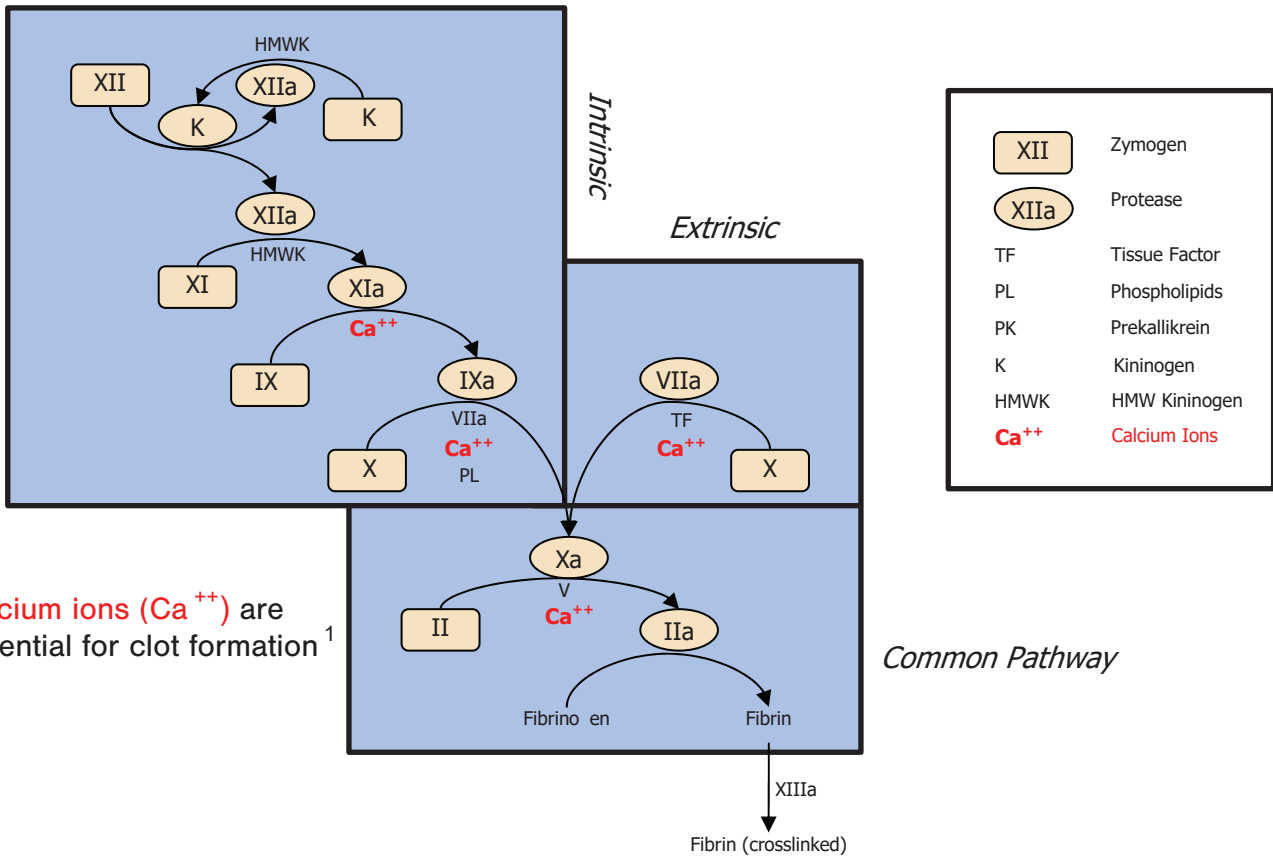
HMWK

XII

XIIa

K

K

Intrinsic

XIIa

HMWK

XI

XIa

$Ca^{++}$

IX

IXa

VIIa

$Ca^{++}$

PL

X

Extrinsic

VIIa

TF

$Ca^{++}$

X

Xa

V

$Ca^{++}$

II

IIa

Fibrino en

Fibrin

XIIIa

Fibrin (crosslinked)

Common Pathway

cium ions ($Ca^{++}$) are ential for clot formation $^1$

| | |
|---|---|
| XII | Zymogen |
| XIIa | Protease |
| TF | Tissue Factor |
| PL | Phospholipids |
| PK | Prekallikrein |
| K | Kininogen |
| HMWK | HMW Kininogen |
| $Ca^{++}$ | Calcium Ions |